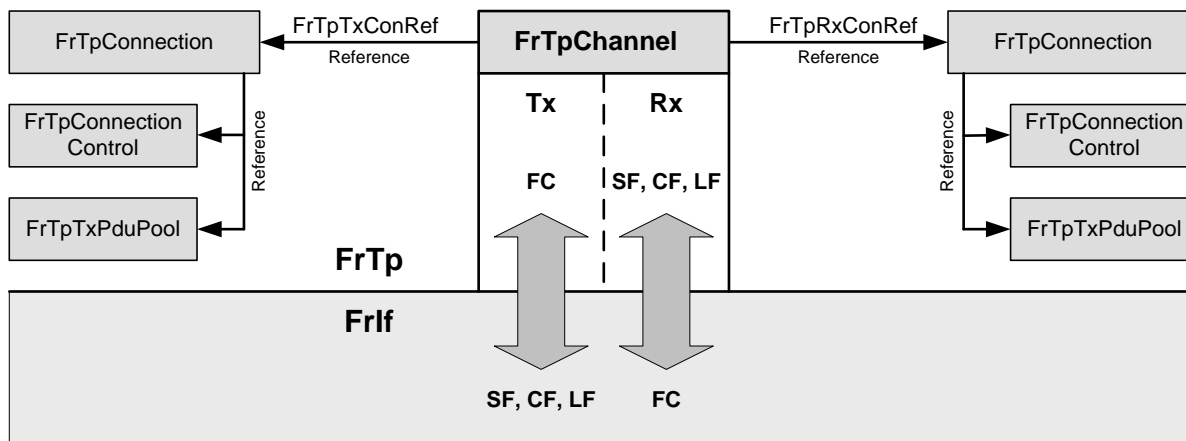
FrTpConnection

FrTpTxConRef
Reference

FrTpChannel

FrTpRxConRef
Reference

FrTpConnection

FrTpConnection Control

Reference

Tx

Rx

Reference

FrTpConnection Control

FC

SF, CF, LF

FrTpTxPduPool

FrTpTxPduPool

FrTp

FrIf

SF, CF, LF

FC